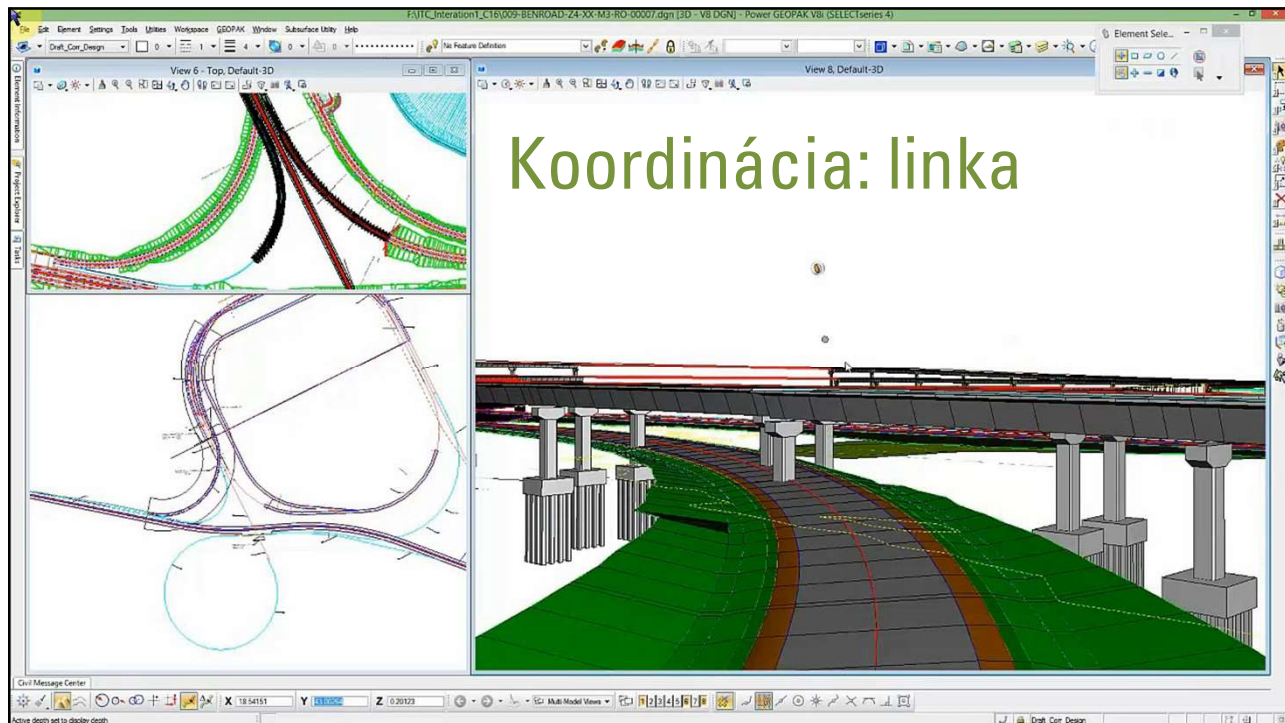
F:\ITC_Interation1_C16\009-BENROAD-Z4-XX-M3-RO-00007.dgn [3D - V8 DGN] - Power GEOPAK V8i (SELECTseries 4)

File Edit Element Settings Tools Utilities Workspace GEOPAK Window Subsurface Utility Help

Draft_Corr_Design

No Feature Definition

Element Sele...

Element Information

Project Explorer

Tasks

View 6 - Top, Default-3D

View 8, Default-3D

Koordinácia: linka

Civil Message Center

X 18.54151

Y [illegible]

Z 0.20123

Multi-Model Views

1 2 3 4 5 6 7 8

Active depth set to display depth

Draft_Corr_Design